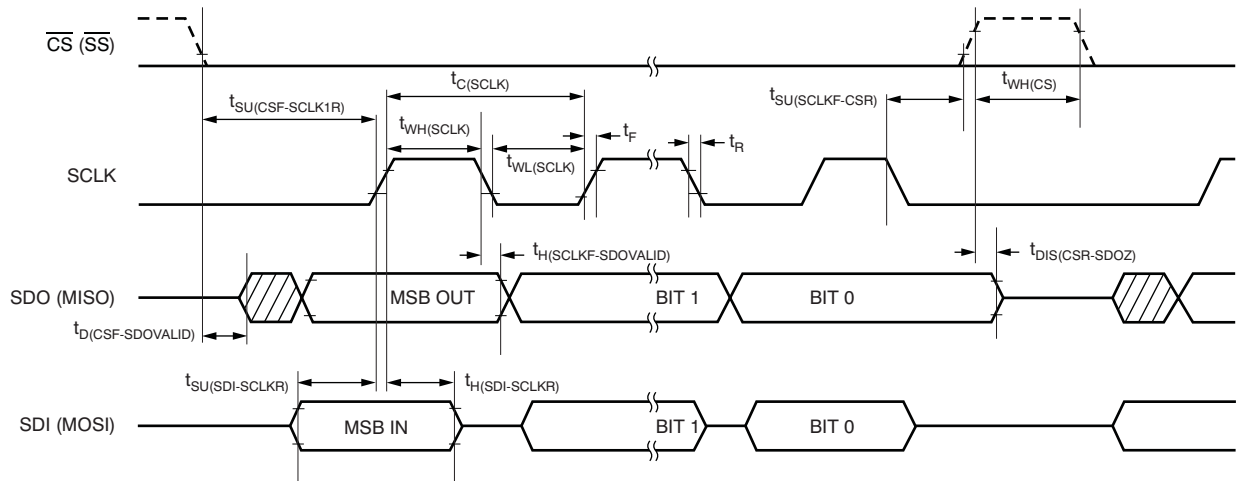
$\overline{CS}$ ($\overline{SS}$)

$t_{C(SCLK)}$

$t_{SU(CSF-SCLK1R)}$

$t_{SU(SCLKF-CSR)}$

$t_{WH(CS)}$

$t_{WH(SCLK)}$

$t_F$

$t_R$

$t_{WL(SCLK)}$

SCLK

$t_{H(SCLKF-SDOVALID)}$

$t_{DIS(CSR-SDOZ)}$

SDO (MISO)

MSB OUT

BIT 1

BIT 0

$t_{D(CSF-SDOVALID)}$

$t_{SU(SDI-SCLKR)}$

$t_{H(SDI-SCLKR)}$

SDI (MOSI)

MSB IN

BIT 1

BIT 0